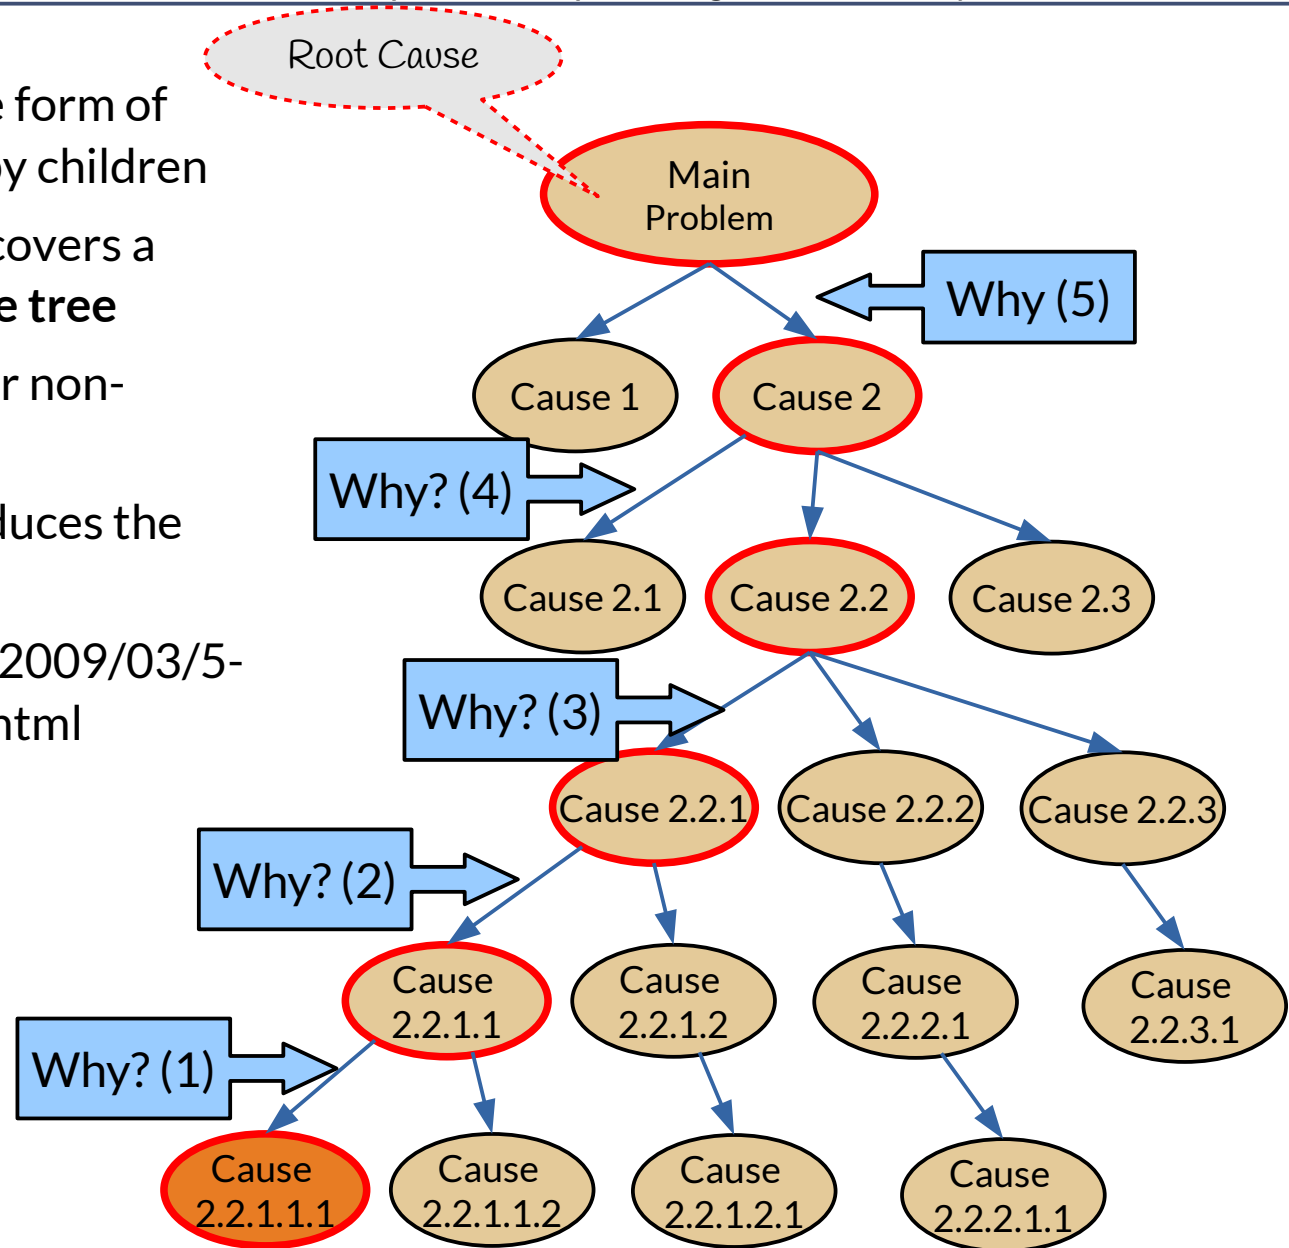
e form of
by children

covers a
e tree

r non-

duces the

2009/03/5-
html

Root Cause

Main Problem

Why (5)

Cause 1

Cause 2

Why? (4)

Cause 2.1

Cause 2.2

Cause 2.3

Why? (3)

Cause 2.2.1

Cause 2.2.2

Cause 2.2.3

Why? (2)

Cause 2.2.1.1

Cause 2.2.1.2

Cause 2.2.2.1

Cause 2.2.3.1

Why? (1)

Cause 2.2.1.1.1

Cause 2.2.1.1.2

Cause 2.2.1.2.1

Cause 2.2.2.1.1